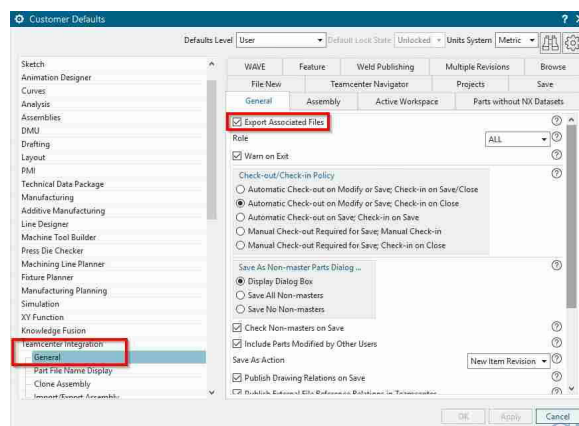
Customer Defaults

? ×

Defaults Level User Default Lock State Unlocked Units System Metric

Sketch
Animation Designer
Curves
Analysis
Assemblies
DMU
Drafting
Layout
PMI
Technical Data Package
Manufacturing
Additive Manufacturing
Line Designer
Machine Tool Builder
Press Die Checker
Machining Line Planner
Fixture Planner
Manufacturing Planning
Simulation
XY Function
Knowledge Fusion
Teamcenter Integration
General
Part File Name Display
Clone Assembly
Import/Export Assembly

WAVE | Feature | Weld Publishing | Multiple Revisions | Browse
File New | Teamcenter Navigator | Projects | Save
General | Assembly | Active Workspace | Parts without NX Datasets

Export Associated Files
Role ALL
Warn on Exit

Check-out/Check-in Policy
Automatic Check-out on Modify or Save; Check-in on Save/Close
Automatic Check-out on Modify or Save; Check-in on Close
Automatic Check-out on Save; Check-in on Save
Manual Check-out Required for Save; Manual Check-in
Manual Check-out Required for Save; Check-in on Close

Save As Non-master Parts Dialog ...
Display Dialog Box
Save All Non-masters
Save No Non-masters

Check Non-masters on Save
Include Parts Modified by Other Users
Save As Action New Item Revision
Publish Drawing Relations on Save
Publish External File Reference Relations in Teamcenter

OK Apply Cancel